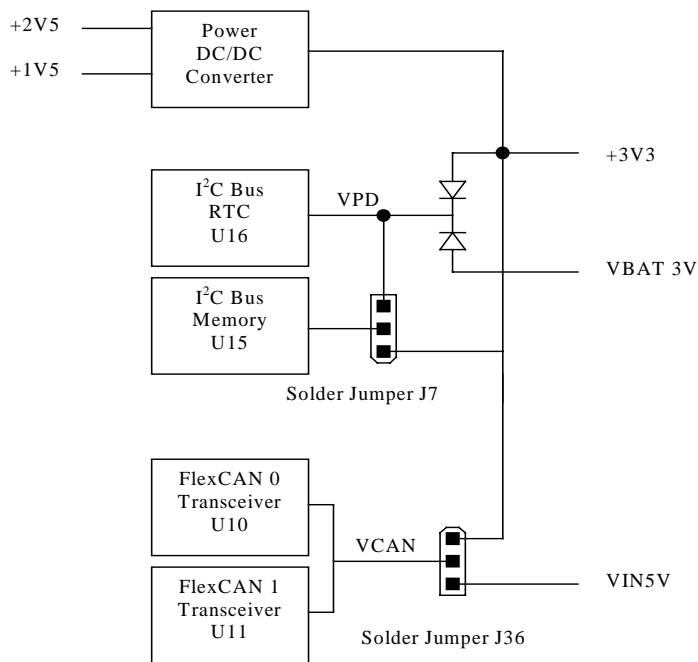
+2V5

+1V5

Power DC/DC Converter

+3V3

$I^2C$ Bus RTC U16

VPD

VBAT 3V

$I^2C$ Bus Memory U15

Solder Jumper J7

FlexCAN 0 Transceiver U10

VCAN

VIN5V

FlexCAN 1 Transceiver U11

Solder Jumper J36